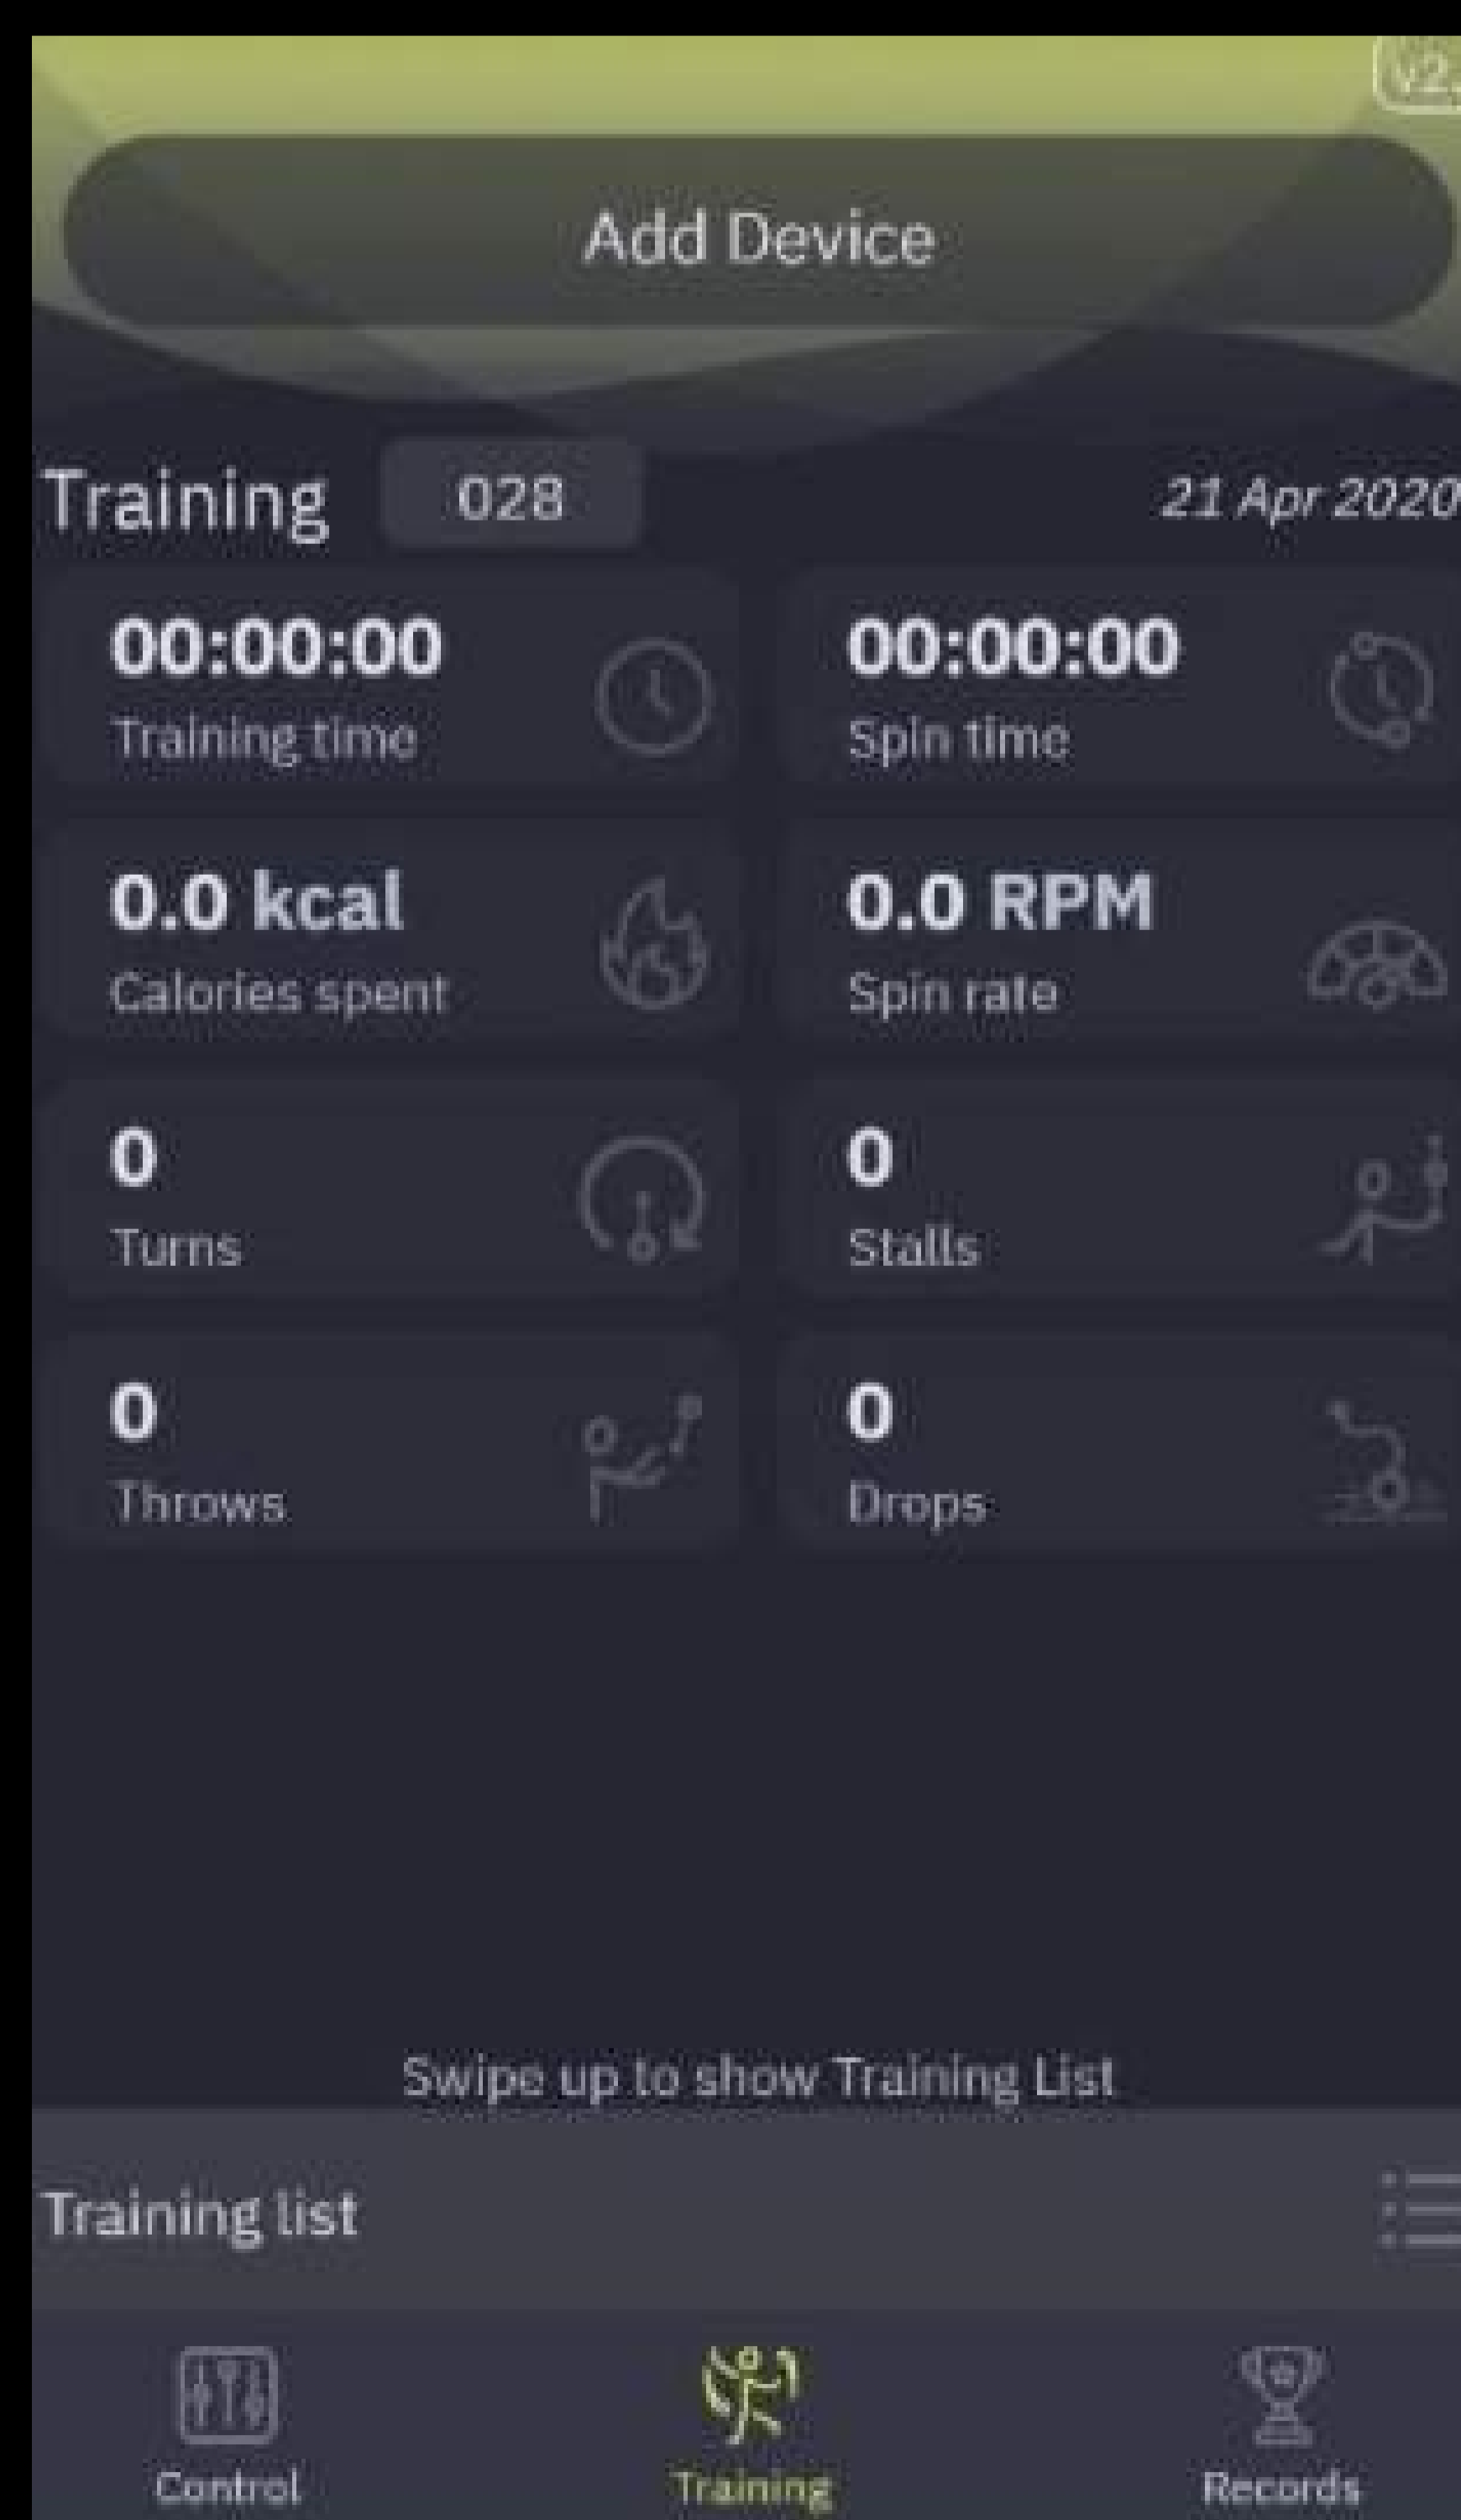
V2.

Add Device

Training 028

21 Apr 2020

00:00:00
Training time

00:00:00
Spin time

0.0 kcal
Calories spent

0.0 RPM
Spin rate

0
Turns

0
Stalls

0
Throws

0
Drops

Swipe up to show Training List

Training list

Control

Training

Records